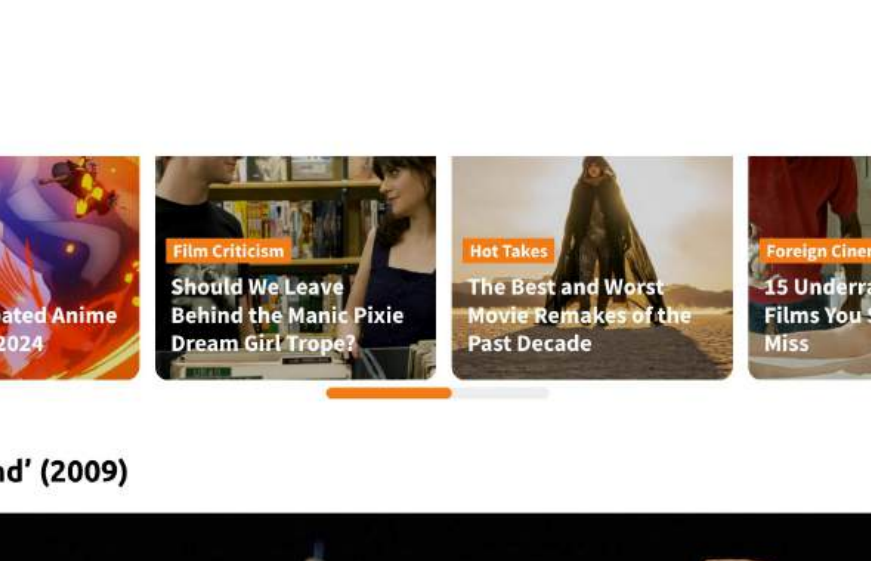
ated Anime 2024

Film Criticism
Should We Leave Behind the Manic Pixie Dream Girl Trope?

Hot Takes
The Best and Worst Movie Remakes of the Past Decade

Foreign Ciner
15 Underra Films You S Miss

nd' (2009)